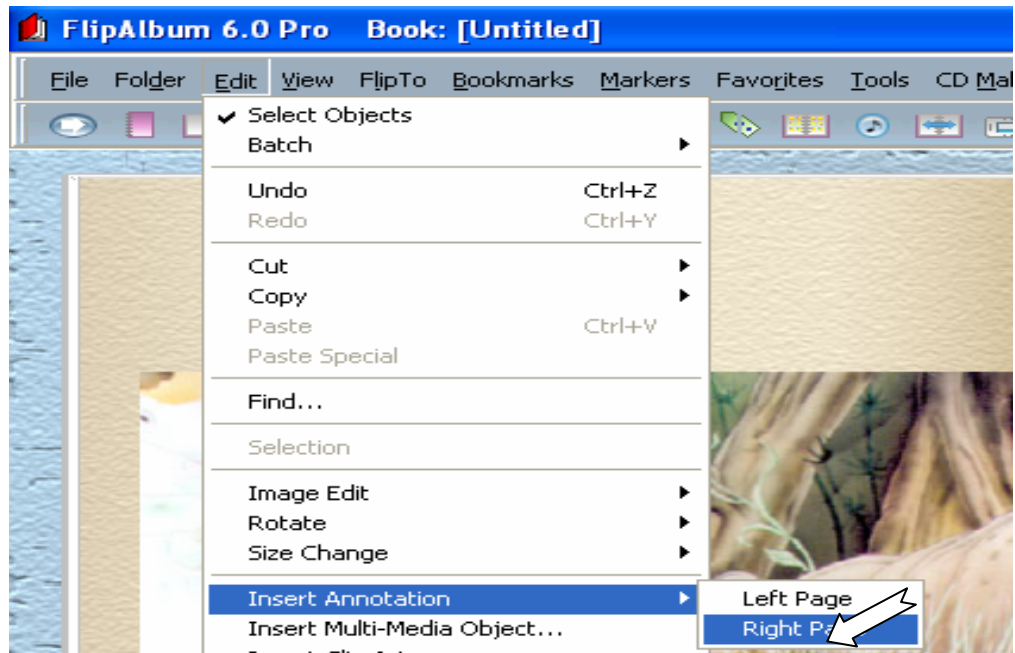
FlipAlbum 6.0 Pro Book: [Untitled]

File Folder Edit View FlipTo Bookmarks Markers Favorites Tools CD Ma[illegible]

Select Objects
Batch

Undo Ctrl+Z
Redo Ctrl+Y

Cut
Copy
Paste Ctrl+V
Paste Special

Find...

Selection

Image Edit
Rotate
Size Change

Insert Annotation
Insert Multi-Media Object...

Left Page
Right Pa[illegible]